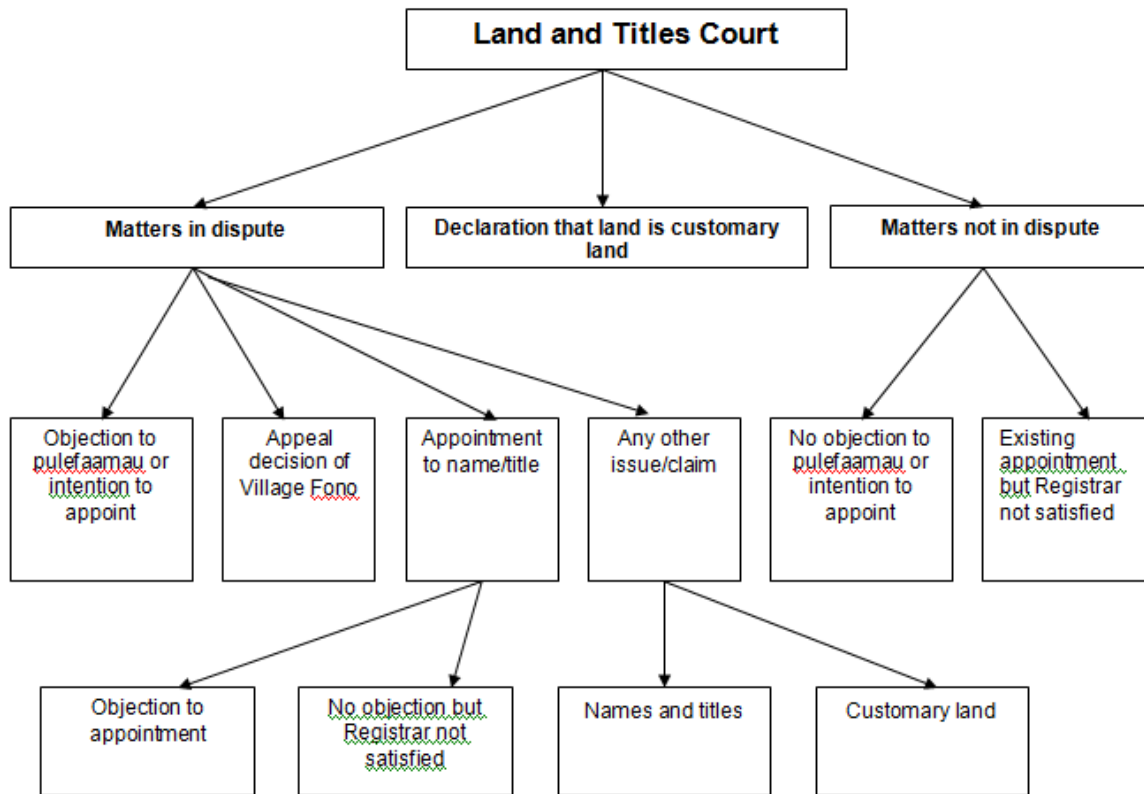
Land and Titles Court

Matters in dispute

Declaration that land is customary land

Matters not in dispute

Objection to pulefaamau or intention to appoint

Appeal decision of Village Fono

Appointment to name/title

Any other issue/claim

No objection to pulefaamau or intention to appoint

Existing appointment but Registrar not satisfied

Objection to appointment

No objection but Registrar not satisfied

Names and titles

Customary land